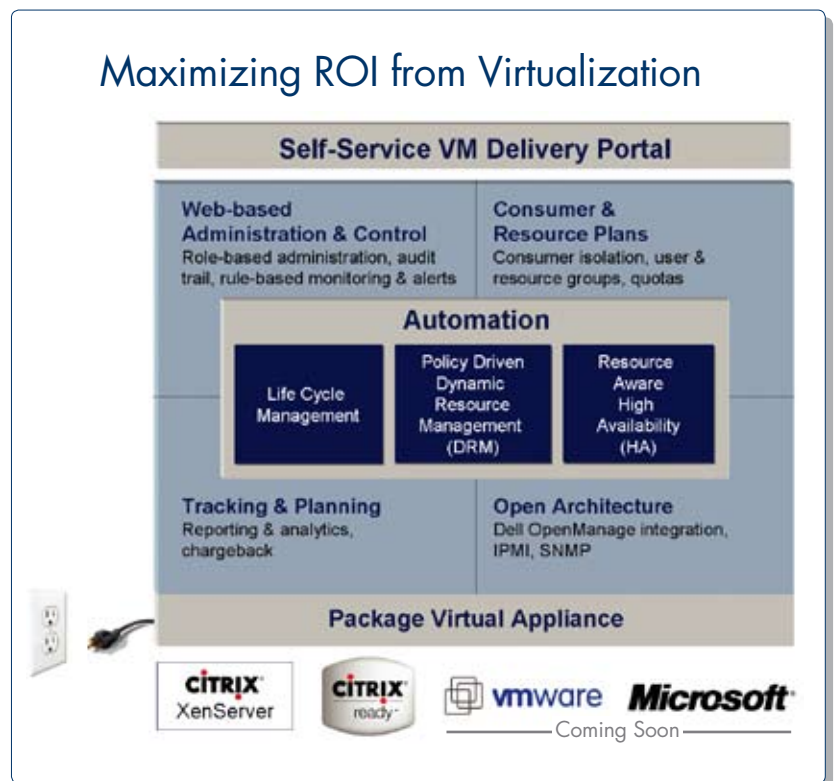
Maximizing ROI from Virtualization

Self-Service VM Delivery Portal

Web-based Administration & Control
Role-based administration, audit trail, rule-based monitoring & alerts

Consumer & Resource Plans
Consumer isolation, user & resource groups, quotas

Automation

Life Cycle Management

Policy Driven Dynamic Resource Management (DRM)

Resource Aware High Availability (HA)

Tracking & Planning
Reporting & analytics, chargeback

Open Architecture
Dell OpenManage integration, IPMI, SNMP

Package Virtual Appliance

CITRIX XenServer

CITRIX ready

vmware

Microsoft

Coming Soon